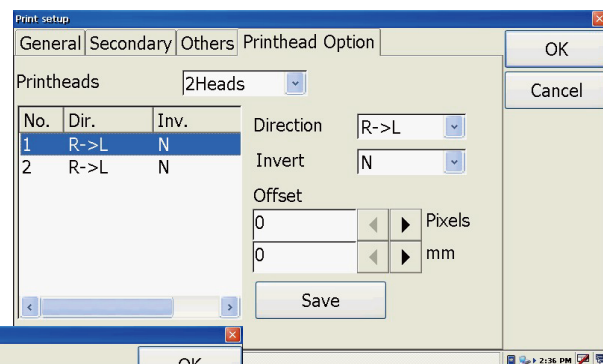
Print setup

General Secondary Others Printhead Option

OK

Cancel

Printheads 2Heads

| No. | Dir. | Inv. |
|---|---|---|
| 1 | R->L | N |
| 2 | R->L | N |

Direction R->L

Invert N

Offset

0 Pixels

0 mm

Save

OK

2:36 PM